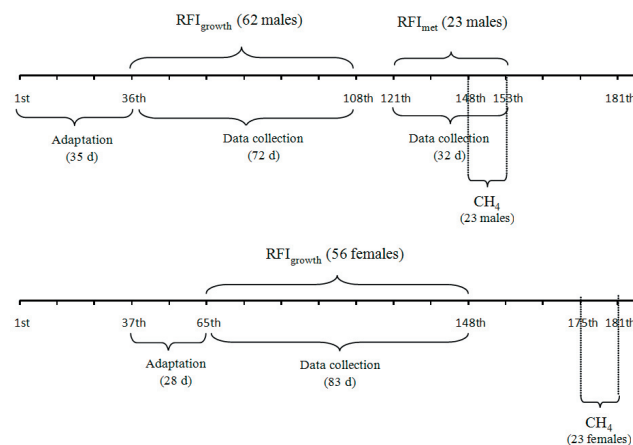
$RFI_{growth}$ (62 males)

$RFI_{met}$ (23 males)

1st 36th 108th 121th 148th 153th 181th

Adaptation (35 d)

Data collection (72 d)

Data collection (32 d)

$CH_4$ (23 males)

$RFI_{growth}$ (56 females)

1st 37th 65th 148th 175th 181th

Adaptation (28 d)

Data collection (83 d)

$CH_4$ (23 females)